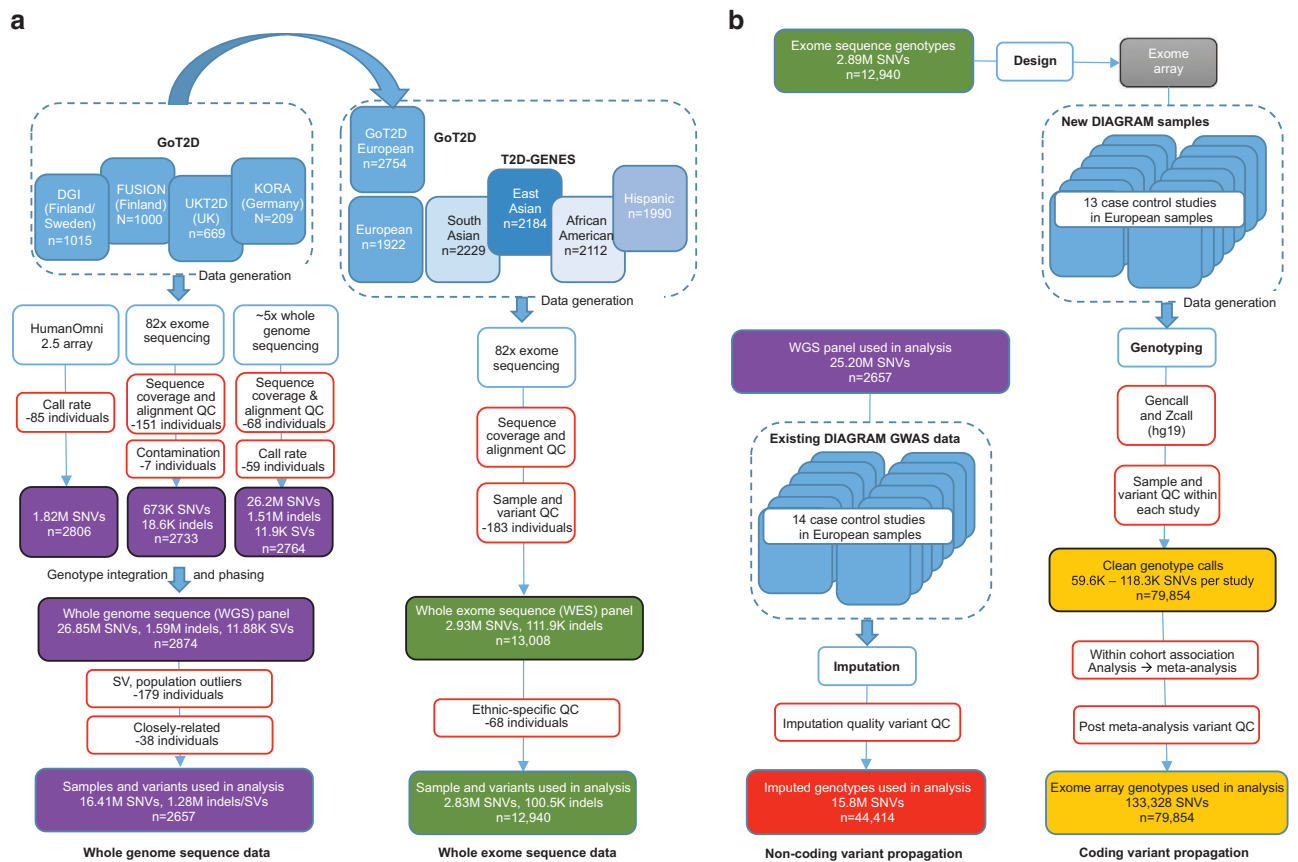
a

GoT2D

DGI (Finland/ Sweden) n=1015

FUSION (Finland) N=1000

UKT2D (UK) n=669

KORA (Germany) n=209

Data generation

HumanOmni 2.5 array

82x exome sequencing

~5x whole genome sequencing

Call rate -85 individuals

Sequence coverage and alignment QC -151 individuals

Contamination -7 individuals

Sequence coverage & alignment QC -68 individuals

Call rate -59 individuals

1.82M SNVs n=2806

673K SNVs 18.6K indels n=2733

26.2M SNVs 1.51M indels 11.9K SVs n=2764

Genotype integration and phasing

Whole genome sequence (WGS) panel 26.85M SNVs, 1.59M indels, 11.88K SVs n=2874

SV, population outliers -179 individuals

Closely-related -38 individuals

Samples and variants used in analysis 16.41M SNVs, 1.28M indels/SVs n=2657

Whole genome sequence data

GoT2D European n=2754

GoT2D

T2D-GENES

European n=1922

South Asian n=2229

East Asian n=2184

African American n=2112

Hispanic n=1990

Data generation

82x exome sequencing

Sequence coverage and alignment QC

Sample and variant QC -183 individuals

Whole exome sequence (WES) panel 2.93M SNVs, 111.9K indels n=13,008

Ethnic-specific QC -68 individuals

Sample and variants used in analysis 2.83M SNVs, 100.5K indels n=12,940

Whole exome sequence data

b

Exome sequence genotypes 2.89M SNVs n=12,940

Design

Exome array

New DIAGRAM samples

13 case control studies in European samples

Data generation

Genotyping

Gencall and Zcall (hg19)

Sample and variant QC within each study

Clean genotype calls 59.6K – 118.3K SNVs per study n=79,854

Within cohort association Analysis → meta-analysis

Post meta-analysis variant QC

Exome array genotypes used in analysis 133,328 SNVs n=79,854

Coding variant propagation

WGS panel used in analysis 25.20M SNVs n=2657

Existing DIAGRAM GWAS data

14 case control studies in European samples

Imputation

Imputation quality variant QC

Imputed genotypes used in analysis 15.8M SNVs n=44,414

Non-coding variant propagation